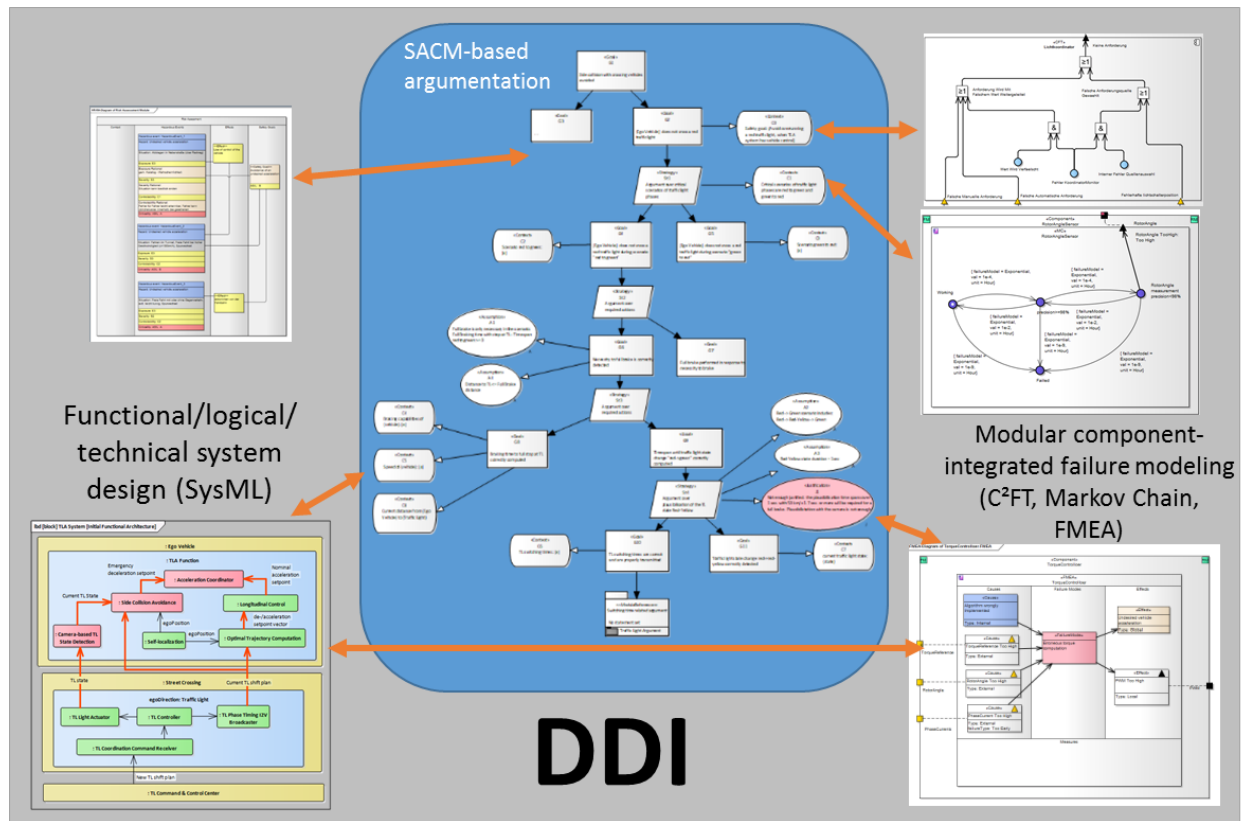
SACM-based argumentation

Functional/logical/ technical system design (SysML)

Modular component-integrated failure modeling (C²FT, Markov Chain, FMEA)

DDI

: Ego Vehicle

: TLA Function

Emergency deceleration setpoint

: Acceleration Coordinator

Nominal acceleration setpoint

Current TL State

: Side Collision Avoidance

: Longitudinal Control

egoPosition

de-/acceleration setpoint vector

: Camera-based TL State Detection

: Self-localization

egoPosition

: Optimal Trajectory Computation

TL state

: Street Crossing

Current TL shift plan

egoDirection: Traffic Light

: TL Light Actuator

: TL Controller

: TL Phase Timing I2V Broadcaster

: TL Coordination Command Receiver

New TL shift plan

: TL Command & Control Center

Working

Failed

RotoAngle

Type: Internal

Type: External

Type: Level